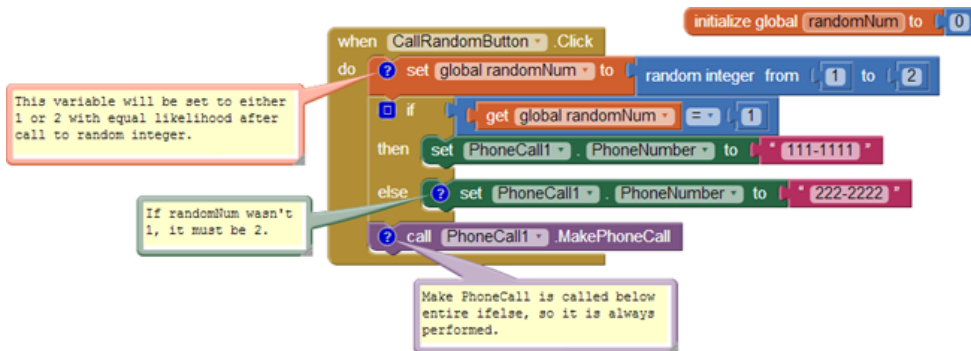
initialize global randomNum to 0

when CallRandomButton .Click
do set global randomNum to random integer from 1 to 2
if get global randomNum = 1
then set PhoneCall1 . PhoneNumber to " 111-1111 "
else set PhoneCall1 . PhoneNumber to " 222-2222 "
call PhoneCall1 .MakePhoneCall

This variable will be set to either 1 or 2 with equal likelihood after call to random integer.

If randomNum wasn't 1, it must be 2.

Make PhoneCall is called below entire ifelse, so it is always performed.